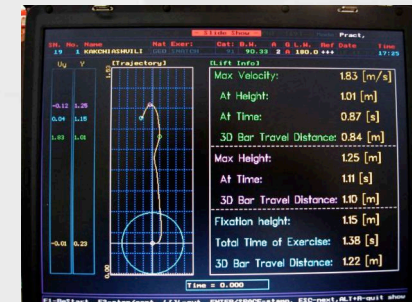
Slide Show

Pract

SN. No. Name Nat Exer: Cat: B.W. A Q.L.M. Ref Date Time

19 1 KAKCHIASHVILI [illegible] 90.33 2 A 180.0 +++ 17:25

Vy Y [Trajectory] [Lift Info]

-0.12 1.25

0.04 1.15

1.03 1.01

-0.01 0.23

Max Velocity: 1.83 [m/s]

At Height: 1.01 [m]

At Time: 0.87 [s]

3D Bar Travel Distance: 0.84 [m]

Max Height: 1.25 [m]

At Time: 1.11 [s]

3D Bar Travel Distance: 1.10 [m]

Fixation height: 1.15 [m]

Total Time of Exercise: 1.38 [s]

3D Bar Travel Distance: 1.22 [m]

Time = 0.000

F1-Select F2-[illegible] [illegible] ENTER/SPACE-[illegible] ESC-next, ALT+A-quit show